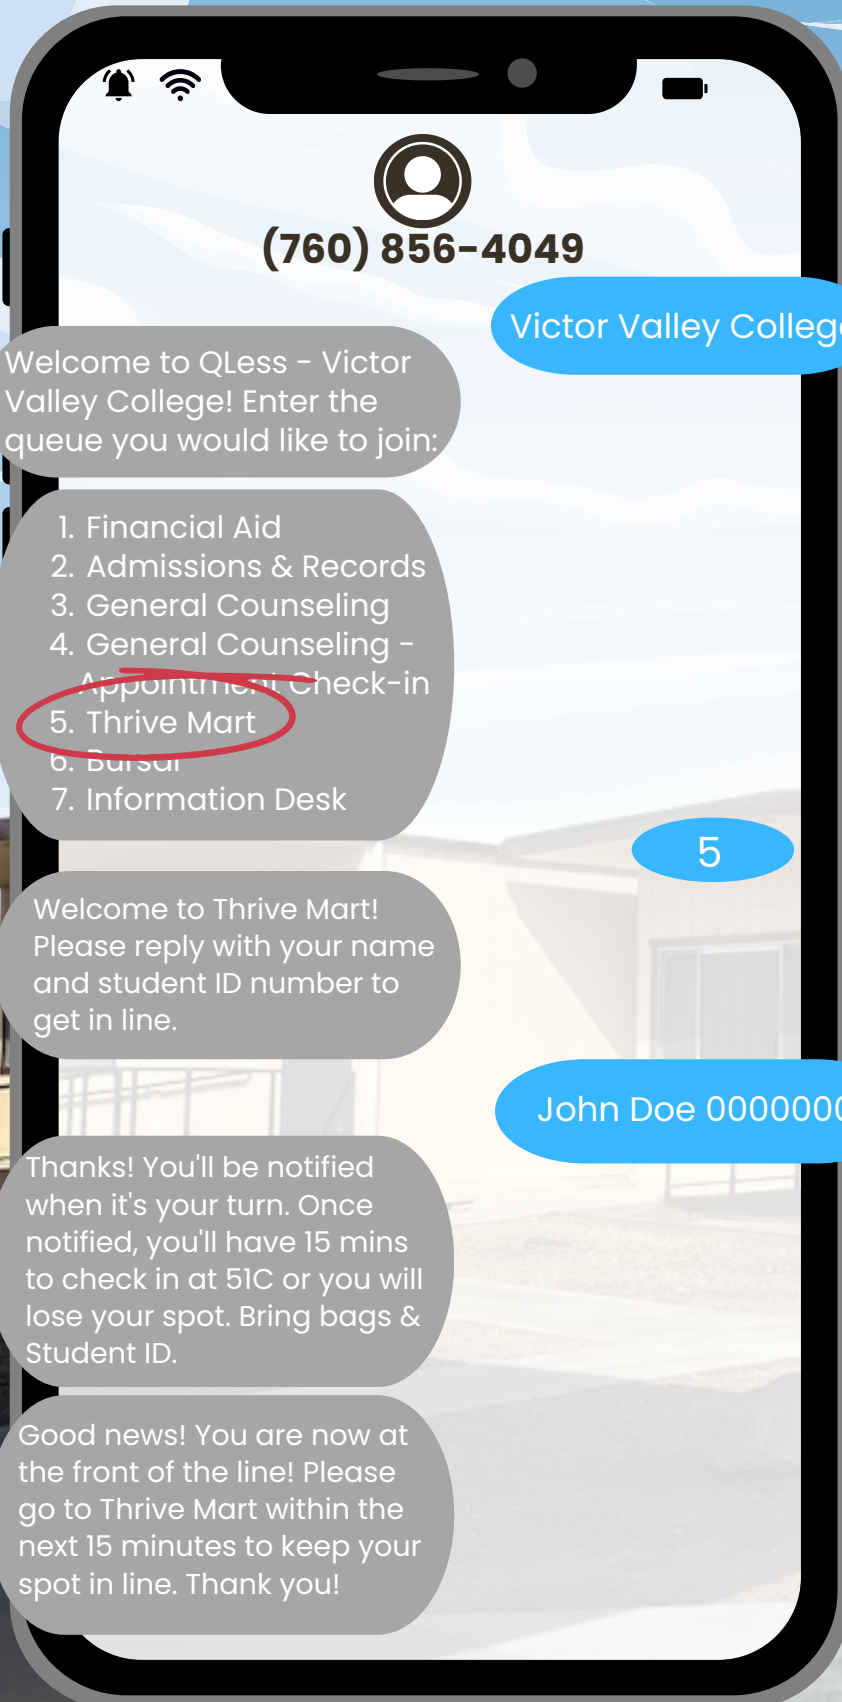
(760) 856-4049

Victor Valley Colleg

Welcome to QLess - Victor Valley College! Enter the queue you would like to join:

1. Financial Aid
2. Admissions & Records
3. General Counseling
4. General Counseling - Appointment Check-in
5. Thrive Mart
6. Bursar
7. Information Desk

5

Welcome to Thrive Mart! Please reply with your name and student ID number to get in line.

John Doe 000000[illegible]

Thanks! You'll be notified when it's your turn. Once notified, you'll have 15 mins to check in at 51C or you will lose your spot. Bring bags & Student ID.

Good news! You are now at the front of the line! Please go to Thrive Mart within the next 15 minutes to keep your spot in line. Thank you!